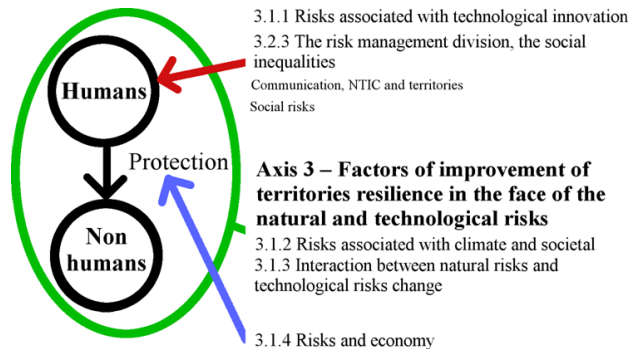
Humans

Protection

Non humans

3.1.1 Risks associated with technological innovation

3.2.3 The risk management division, the social inequalities

Communication, NTIC and territories

Social risks

**Axis 3 – Factors of improvement of territories resilience in the face of the natural and technological risks**

3.1.2 Risks associated with climate and societal

3.1.3 Interaction between natural risks and technological risks change

3.1.4 Risks and economy